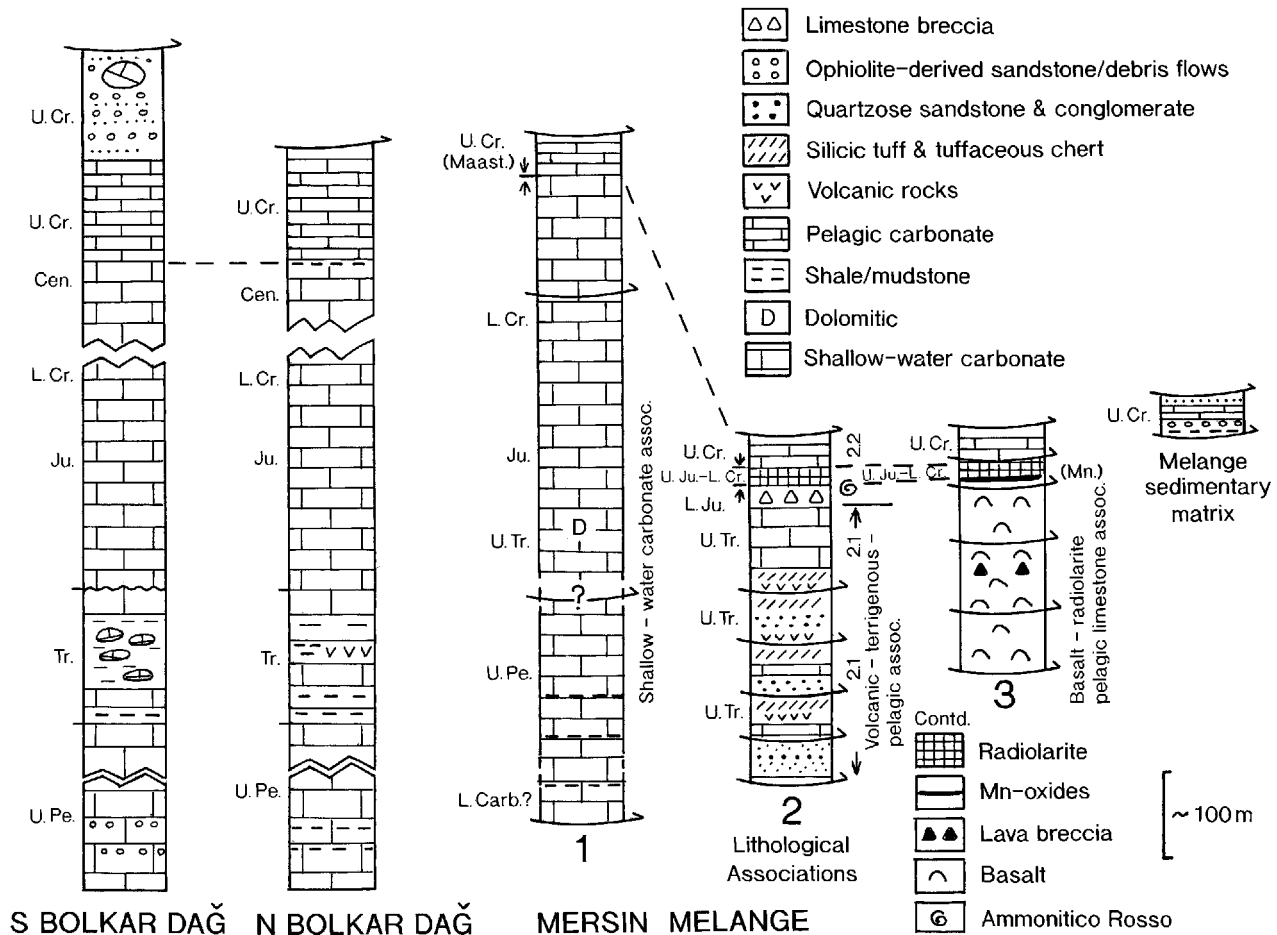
Limestone breccia
Ophiolite-derived sandstone/debris flows
Quartzose sandstone & conglomerate
Silicic tuff & tuffaceous chert
Volcanic rocks
Pelagic carbonate
Shale/mudstone
D Dolomitic
Shallow-water carbonate

U. Cr.
U. Cr.
Cen.
L. Cr.
Ju.
Tr.
U. Pe.

U. Cr.
Cen.
L. Cr.
Ju.
Tr.
U. Pe.

U. Cr. (Maast.)
L. Cr.
Ju.
U. Tr.
D
?
U. Pe.
L. Carb.?
Shallow - water carbonate assoc.
1

U. Cr.
U. Ju.-L. Cr.
L. Ju.
U. Tr.
U. Tr.
U. Tr.
2.2
2.1
2.1
Volcanic - terrigenous - pelagic assoc.
2
Lithological Associations

U. Cr.
U. Ju.-L. Cr.
(Mn.)
Basalt - radiolarite pelagic limestone assoc.
3

U. Cr.
Melange sedimentary matrix

Contd.
Radiolarite
Mn-oxides
Lava breccia
Basalt
Ammonitico Rosso

~ 100 m

S BOLKAR DAĞ N BOLKAR DAĞ MERSIN MELANGE